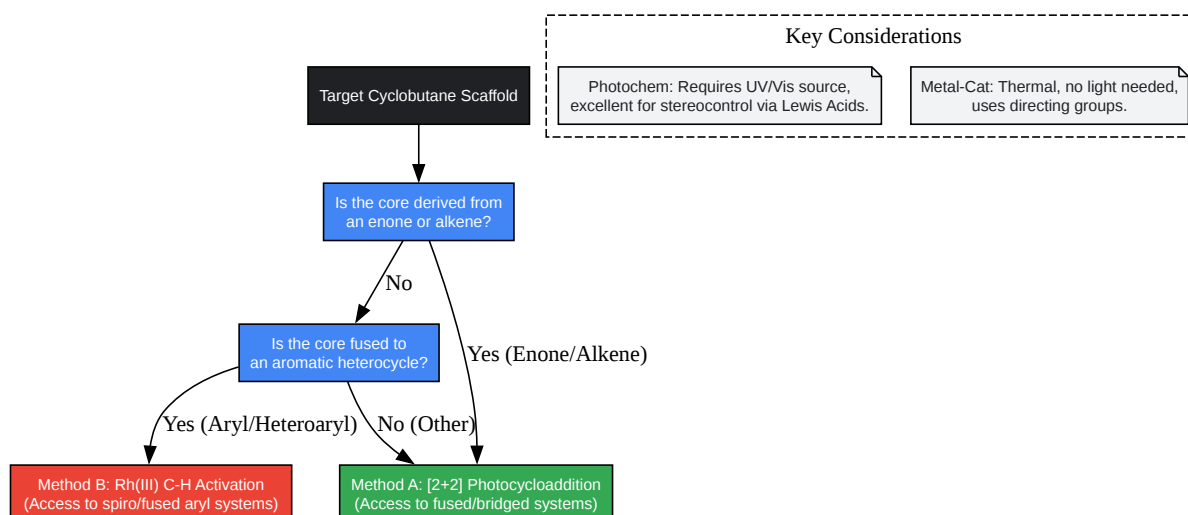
Key Considerations

Photochem: Requires UV/Vis source, excellent for stereocontrol via Lewis Acids.

Metal-Cat: Thermal, no light needed, uses directing groups.

Target Cyclobutane Scaffold

Is the core derived from an enone or alkene?

No

Yes (Enone/Alkene)

Is the core fused to an aromatic heterocycle?

Yes (Aryl/Heteroaryl)

No (Other)

Method B: Rh(III) C-H Activation (Access to spiro/fused aryl systems)

Method A: [2+2] Photocycloaddition (Access to fused/bridged systems)